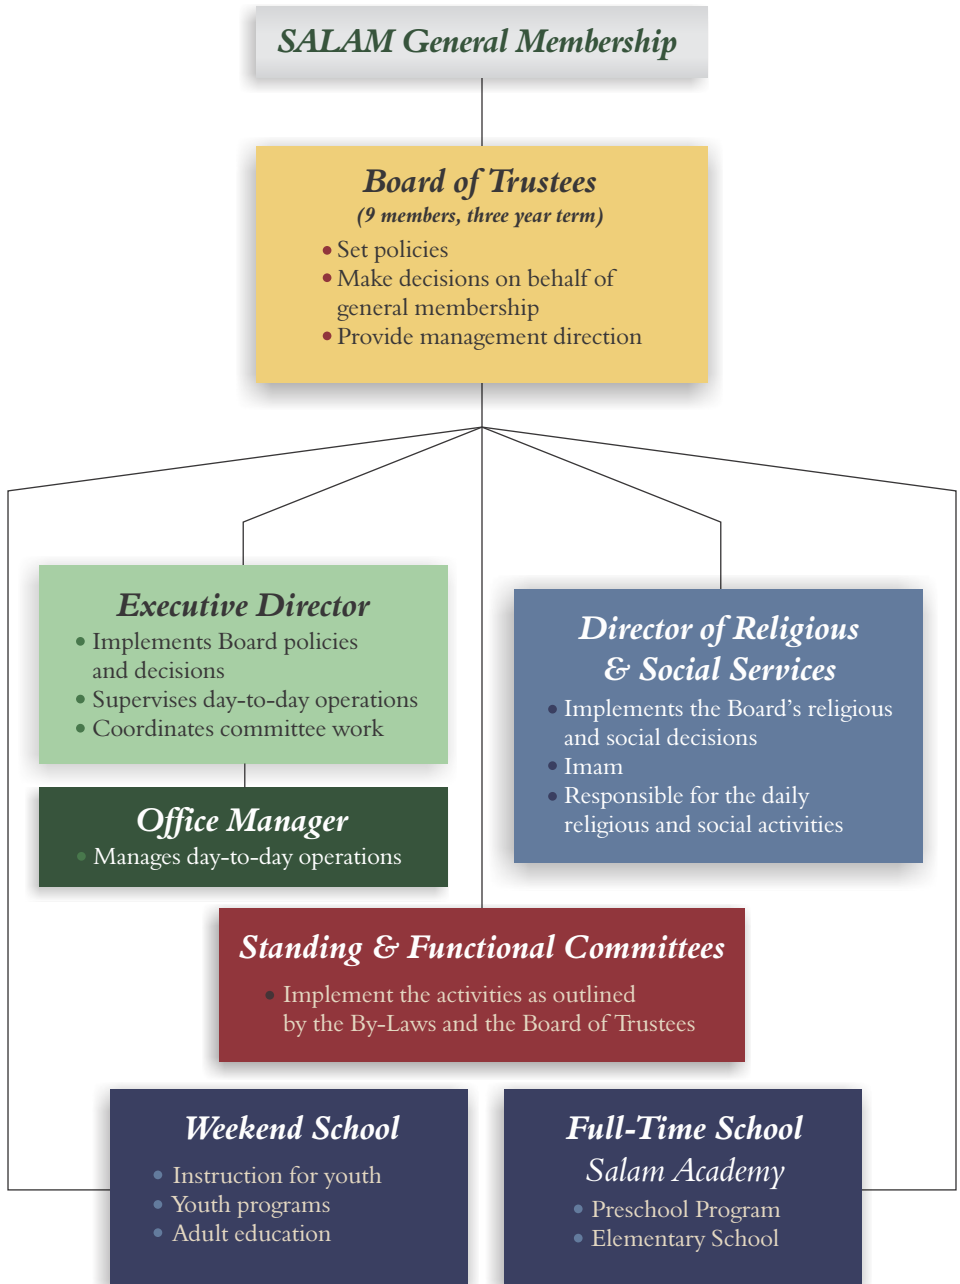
SALAM General Membership

Board of Trustees
(9 members, three year term)
• Set policies
• Make decisions on behalf of general membership
• Provide management direction

Executive Director
• Implements Board policies and decisions
• Supervises day-to-day operations
• Coordinates committee work

Office Manager
• Manages day-to-day operations

Director of Religious & Social Services
• Implements the Board's religious and social decisions
• Imam
• Responsible for the daily religious and social activities

Standing & Functional Committees
• Implement the activities as outlined by the By-Laws and the Board of Trustees

Weekend School
• Instruction for youth
• Youth programs
• Adult education

Full-Time School
Salam Academy
• Preschool Program
• Elementary School